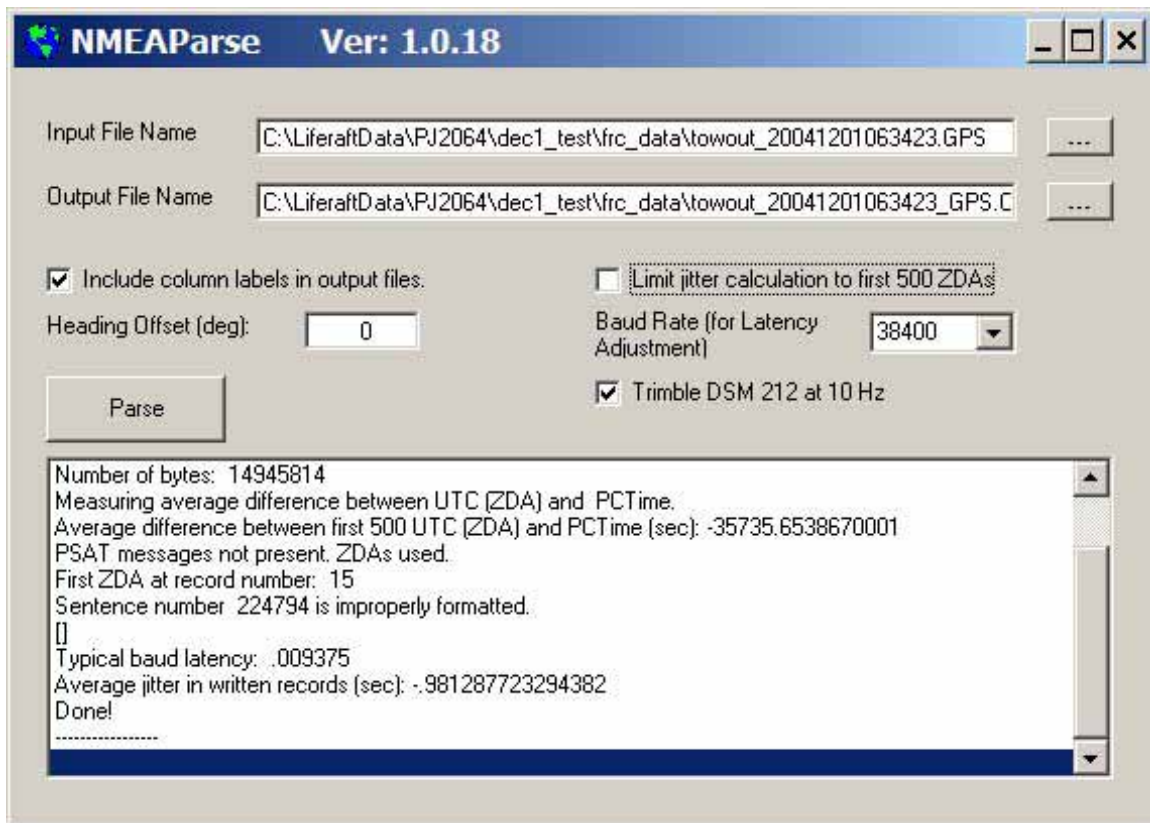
NMEAParse Ver: 1.0.18

Input File Name C:\LiferaftData\PJ2064\dec1_test\frc_data\towout_20041201063423.GPS ...

Output File Name C:\LiferaftData\PJ2064\dec1_test\frc_data\towout_20041201063423_GPS.C ...

Include column labels in output files.

Limit jitter calculation to first 500 ZDAs

Heading Offset (deg): 0

Baud Rate (for Latency Adjustment) 38400

Trimble DSM 212 at 10 Hz

Parse

Number of bytes: 14945814
Measuring average difference between UTC (ZDA) and PCTime.
Average difference between first 500 UTC (ZDA) and PCTime (sec): -35735.6538670001
PSAT messages not present. ZDAs used.
First ZDA at record number: 15
Sentence number 224794 is improperly formatted.
[]
Typical baud latency: .009375
Average jitter in written records (sec): -.981287723294382
Done!
-----------------